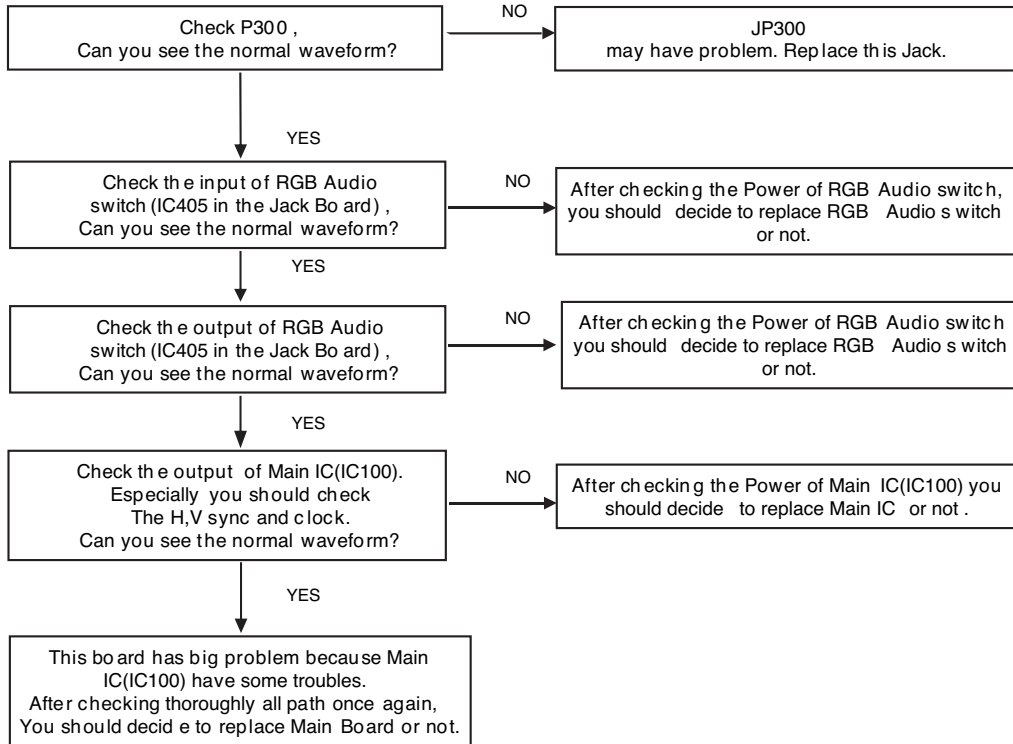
Check P300 ,
Can you see the normal waveform?

NO

JP300
may have problem. Replace this Jack.

YES

Check the input of RGB Audio switch (IC405 in the Jack Board) ,
Can you see the normal waveform?

NO

After checking the Power of RGB Audio switch, you should decide to replace RGB Audio switch or not.

YES

Check the output of RGB Audio switch (IC405 in the Jack Board) ,
Can you see the normal waveform?

NO

After checking the Power of RGB Audio switch you should decide to replace RGB Audio switch or not.

YES

Check the output of Main IC(IC100).
Especially you should check
The H,V sync and clock.
Can you see the normal waveform?

NO

After checking the Power of Main IC(IC100) you should decide to replace Main IC or not .

YES

This board has big problem because Main IC(IC100) have some troubles.
After checking thoroughly all path once again,
You should decide to replace Main Board or not.